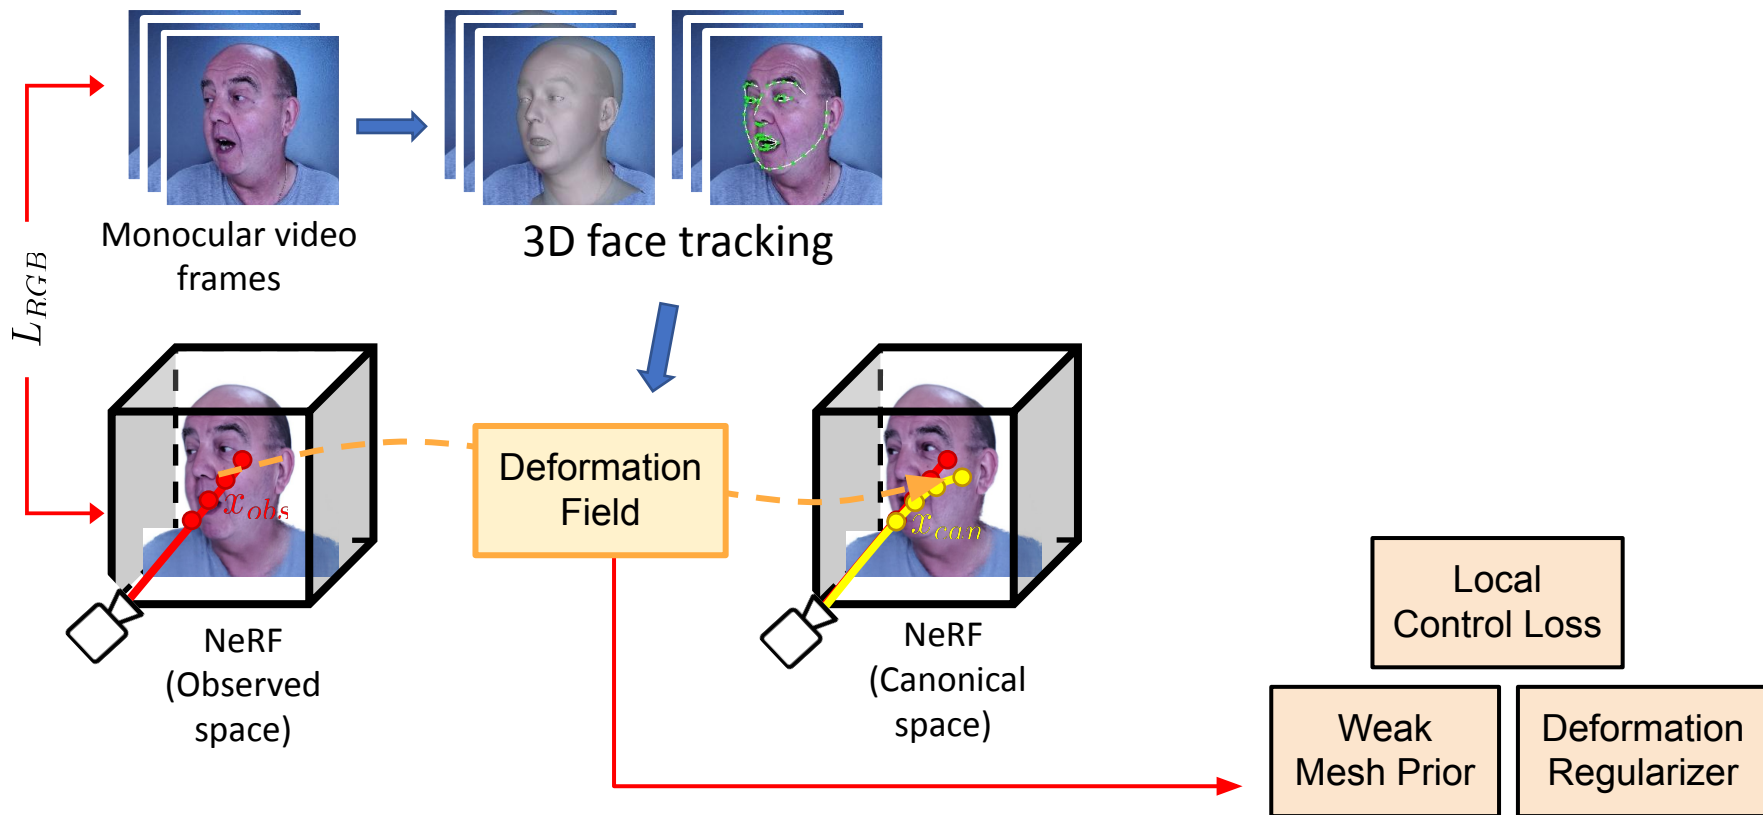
$L_{RGB}$

Monocular video frames

3D face tracking

$x_{obs}$

Deformation Field

$x_{can}$

NeRF (Observed space)

NeRF (Canonical space)

Local Control Loss

Weak Mesh Prior

Deformation Regularizer